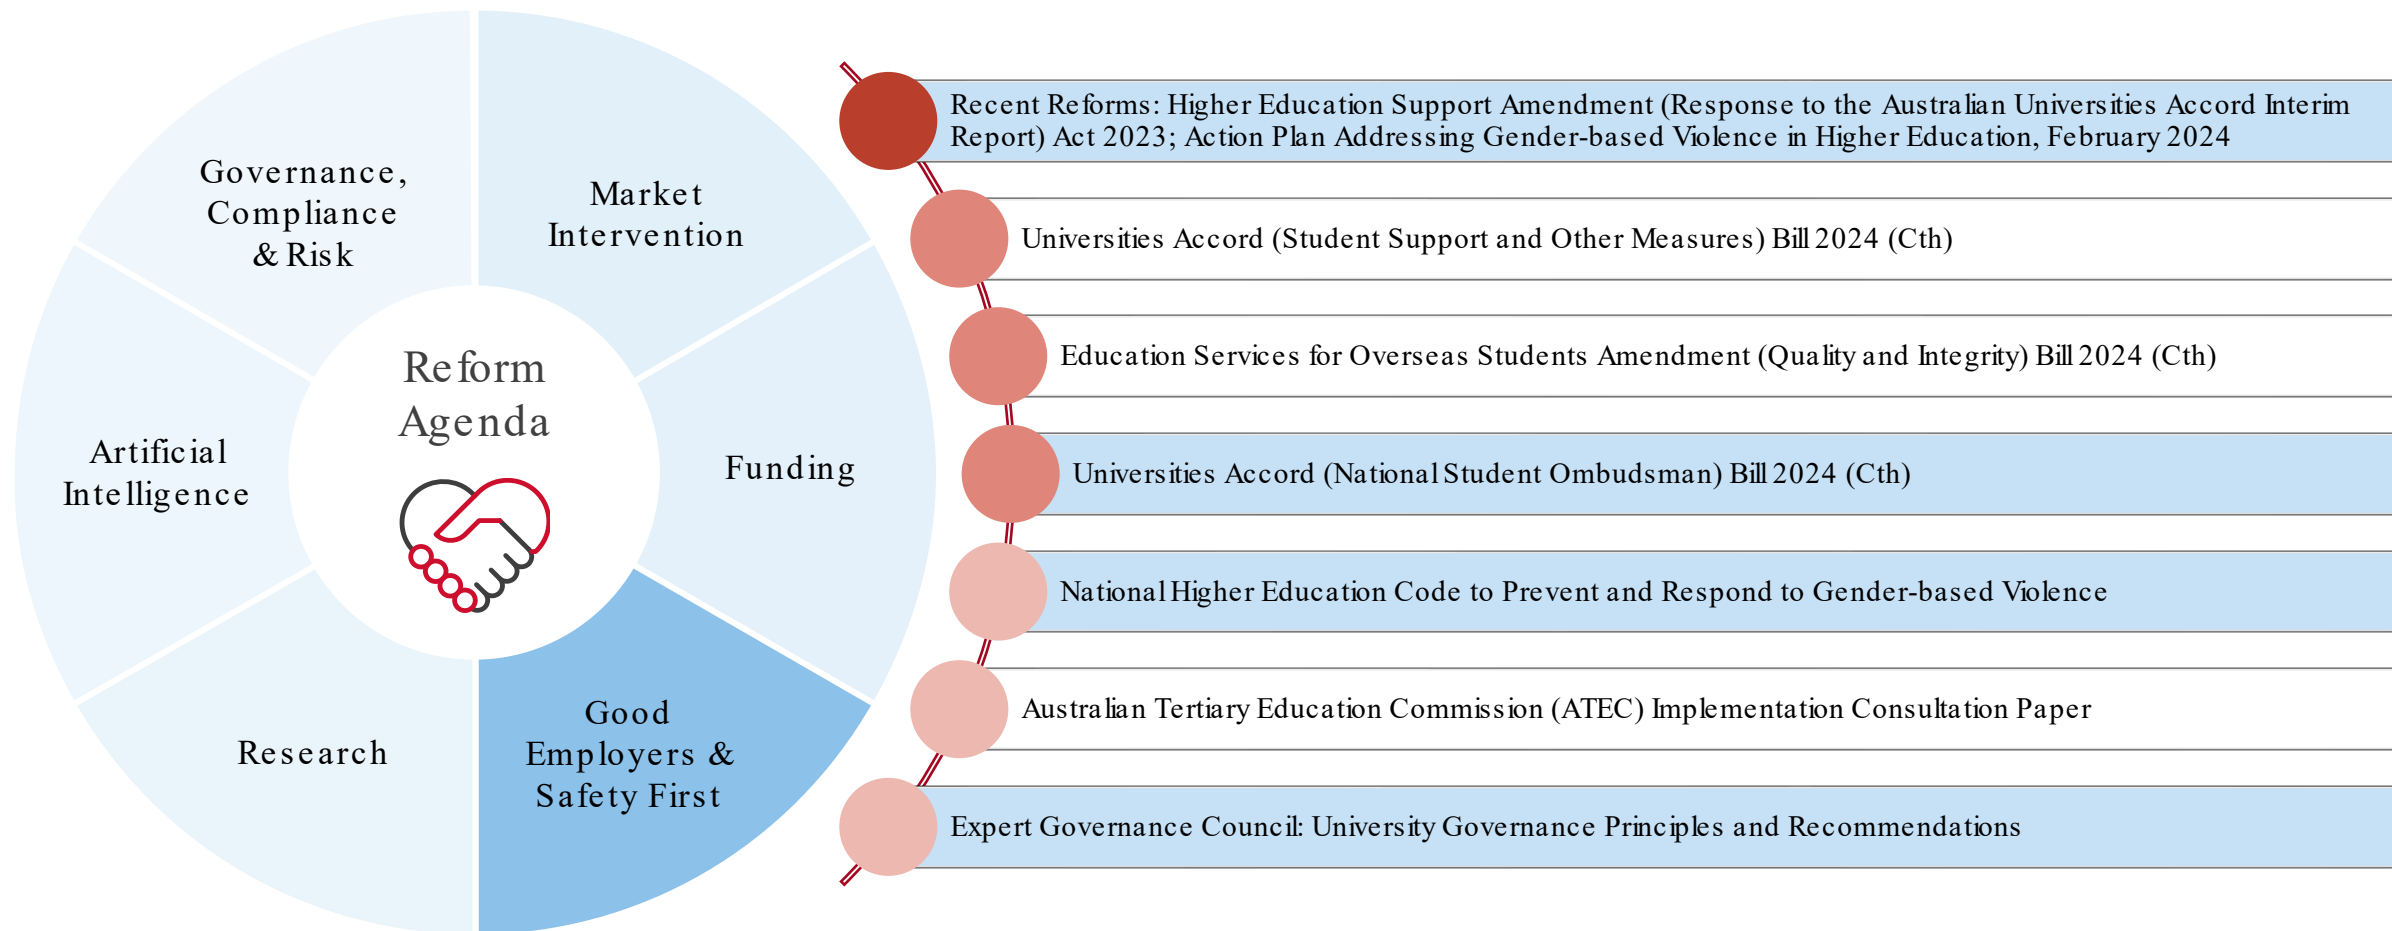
Governance, Compliance & Risk

Market Intervention

Reform Agenda

Artificial Intelligence

Funding

Research

Good Employers & Safety First

Recent Reforms: Higher Education Support Amendment (Response to the Australian Universities Accord Interim Report) Act 2023; Action Plan Addressing Gender-based Violence in Higher Education, February 2024

Universities Accord (Student Support and Other Measures) Bill 2024 (Cth)

Education Services for Overseas Students Amendment (Quality and Integrity) Bill 2024 (Cth)

Universities Accord (National Student Ombudsman) Bill 2024 (Cth)

National Higher Education Code to Prevent and Respond to Gender-based Violence

Australian Tertiary Education Commission (ATEC) Implementation Consultation Paper

Expert Governance Council: University Governance Principles and Recommendations